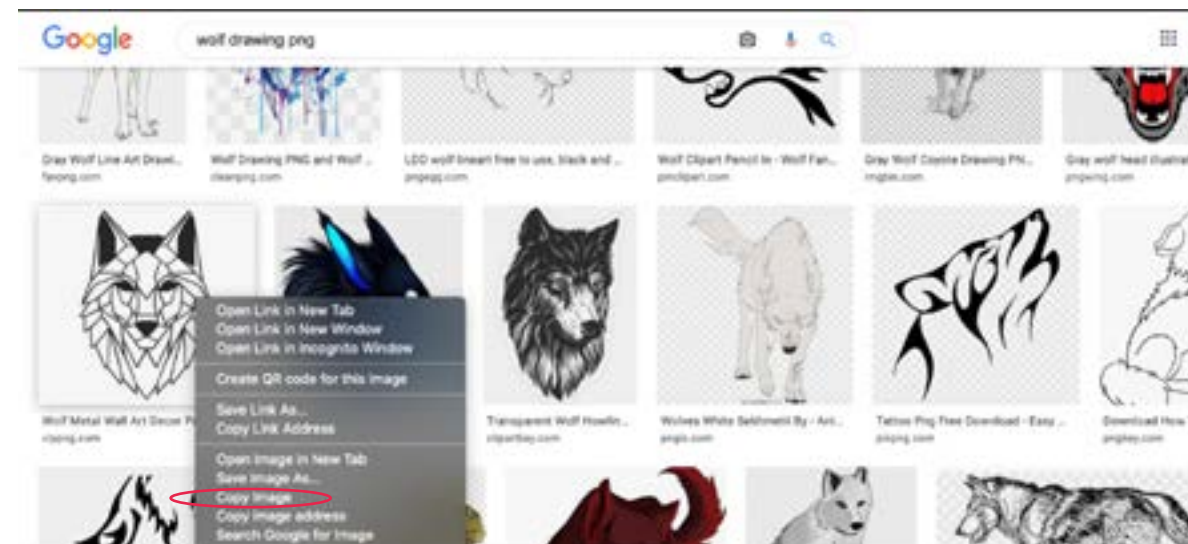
Google

wolf drawing png

Gray Wolf Line Art Drawi...
favpng.com

Wolf Drawing PNG and Wolf ...
cleanpng.com

LDD wolf lineart free to use, black and ...
pngegg.com

Wolf Clipart Pencil In - Wolf Fan...
pinclipart.com

Gray Wolf Coyote Drawing PN...
imgbin.com

Gray wolf head illustrat...
pngwing.com

Open Link in New Tab
Open Link in New Window
Open Link in Incognito Window

Create QR code for this image

Save Link As...
Copy Link Address

Open Image in New Tab
Save Image As...
Copy Image
Copy image address
Search Google for Image

Wolf Metal Wall Art Decor P...
clipng.com

Transparent Wolf Howlin...
clipartkey.com

Wolves White Sekhmet8 By - Art...
anyio.com

Tattoo Png Free Download - Easy ...
pikpng.com

Download How ...
pngkey.com